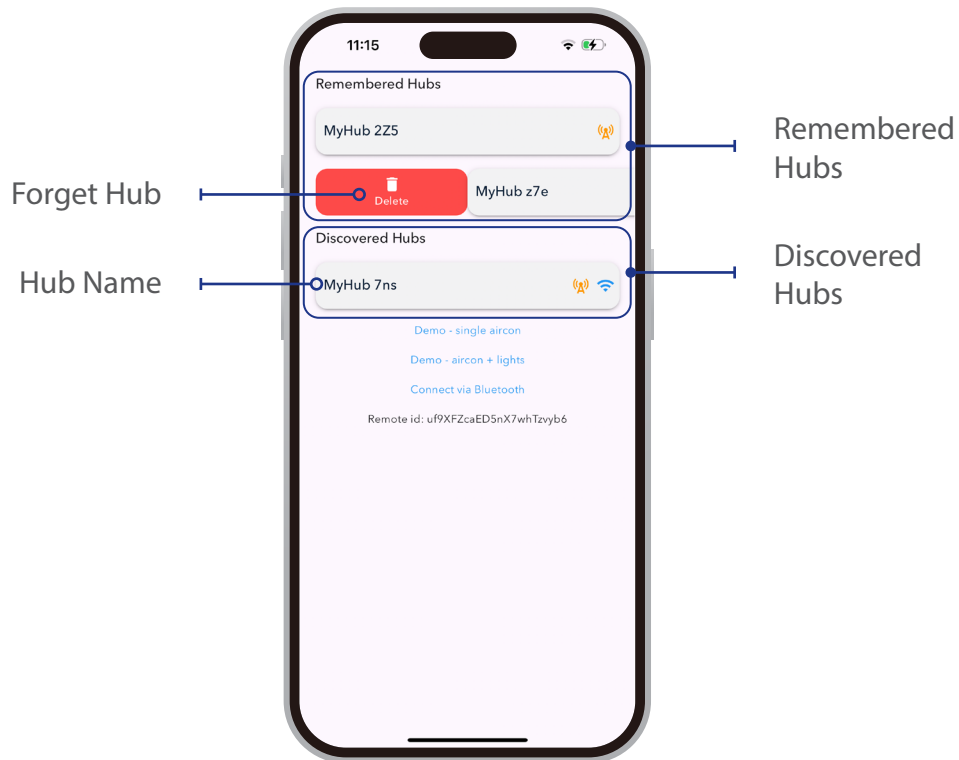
11:15

Remembered Hubs

MyHub 2Z5

Delete

MyHub z7e

Discovered Hubs

MyHub 7ns

Demo - single aircon

Demo - aircon + lights

Connect via Bluetooth

Remote id: uf9XFZcaED5nX7whTzvyb6

Forget Hub

Hub Name

Remembered Hubs

Discovered Hubs